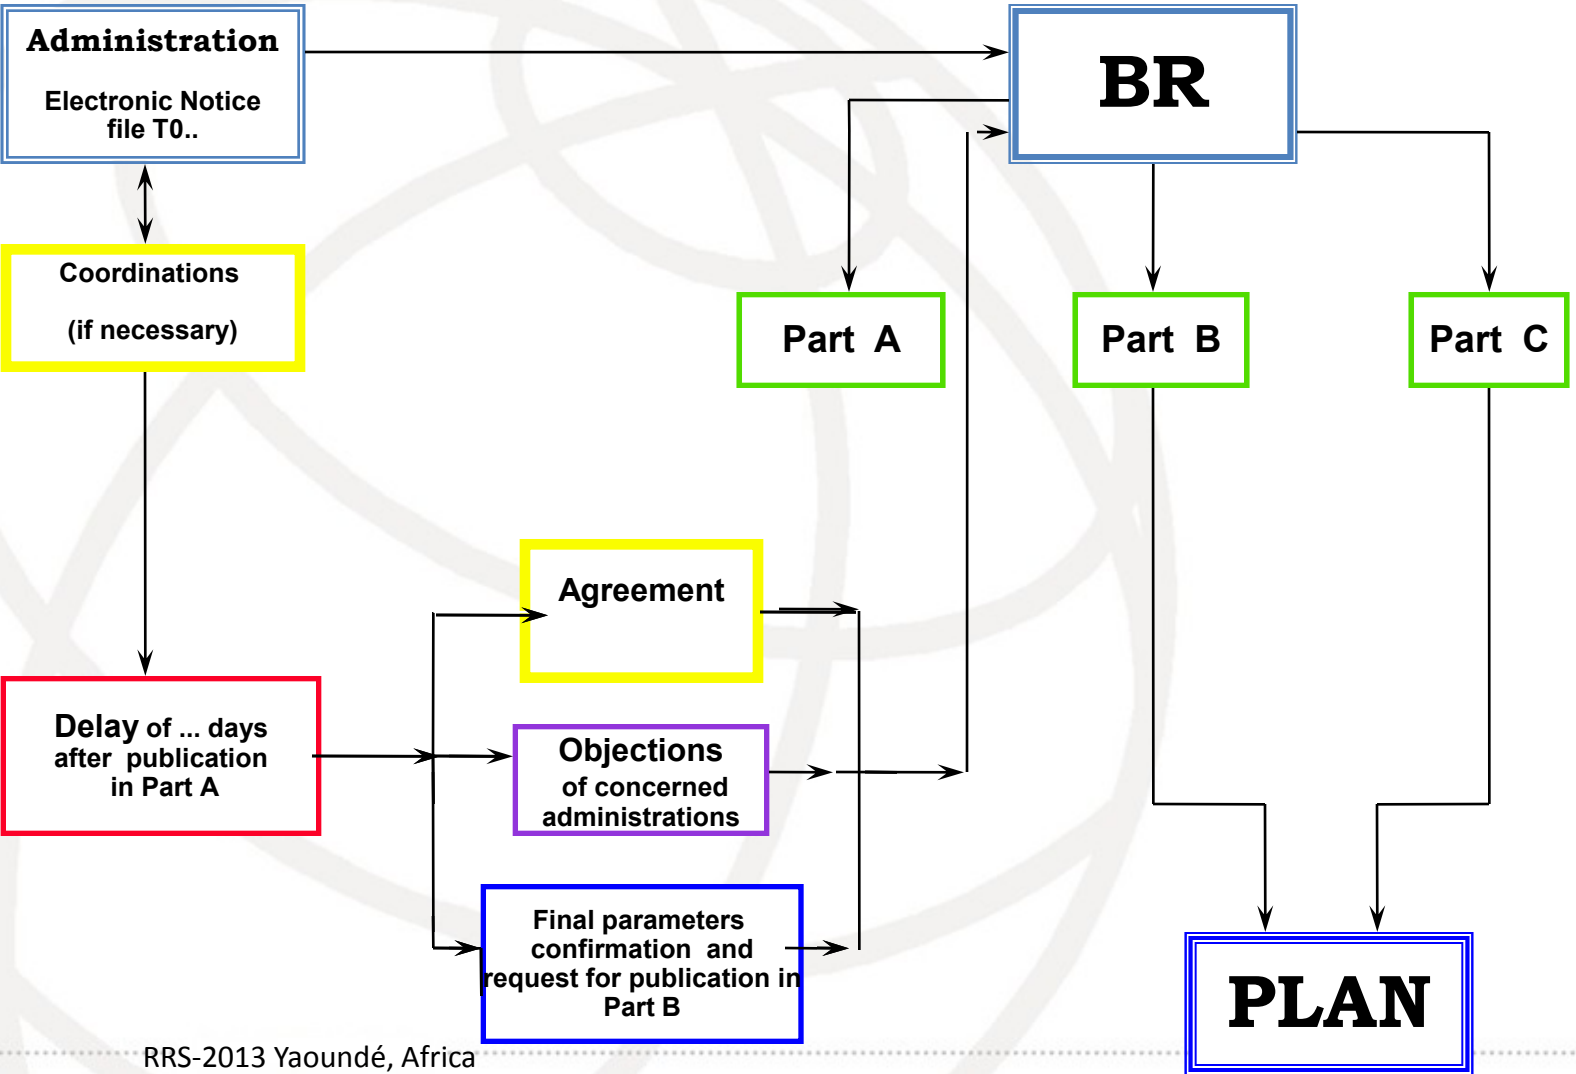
Administration

Electronic Notice file T0..

BR

Coordinations

(if necessary)

Part A

Part B

Part C

Agreement

Delay of ... days after publication in Part A

Objections of concerned administrations

Final parameters confirmation and request for publication in Part B

PLAN

RRS-2013 Yaoundé, Africa